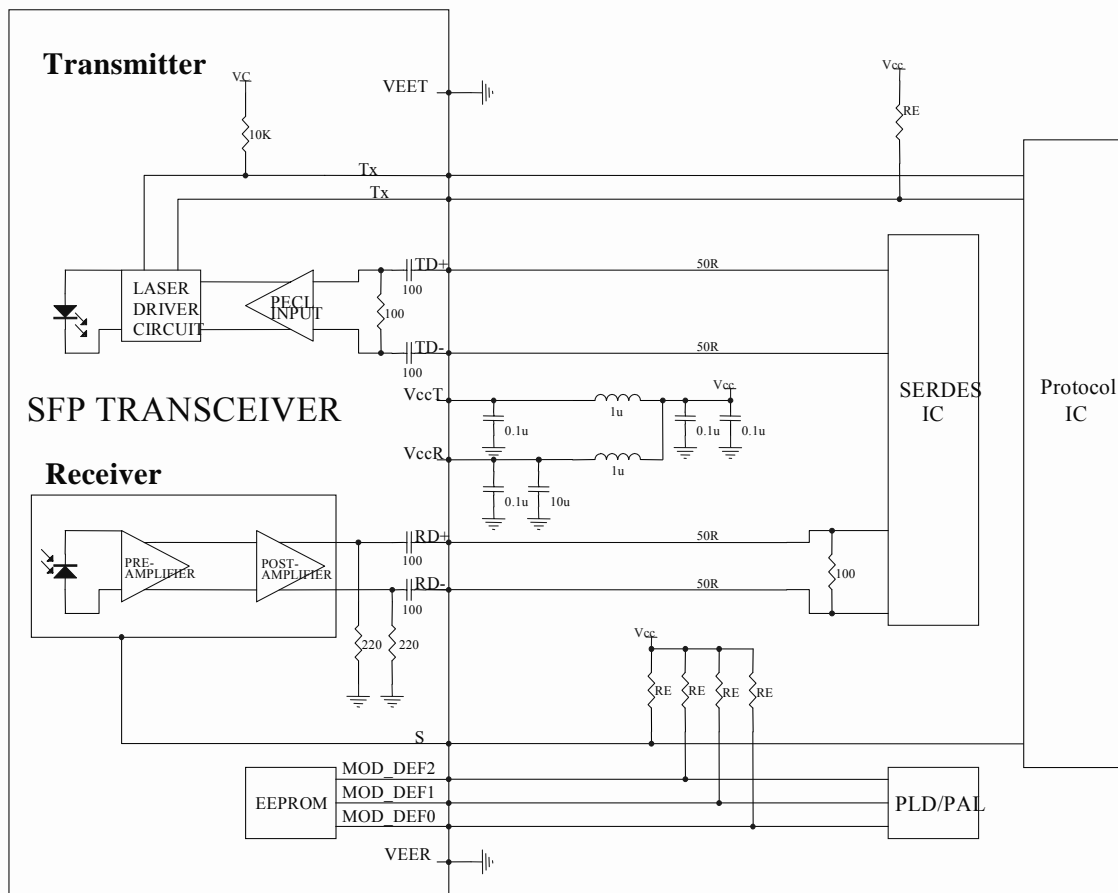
Transmitter

VC

10K

VEET

Vcc

RE

Tx

Tx

LASER DRIVER CIRCUIT

PECL INPUT

TD+

100

100

50R

TD-

100

50R

SFP TRANSCEIVER

VccT

Vcc

0.1u

1u

0.1u

0.1u

VccR

1u

0.1u

10u

SERDES IC

Protocol IC

Receiver

PRE-AMPLIFIER

POST-AMPLIFIER

RD+

100

50R

RD-

100

50R

100

220

220

Vcc

RE

RE

RE

RE

S

EEPROM

MOD_DEF2

MOD_DEF1

MOD_DEF0

PLD/PAL

VEER